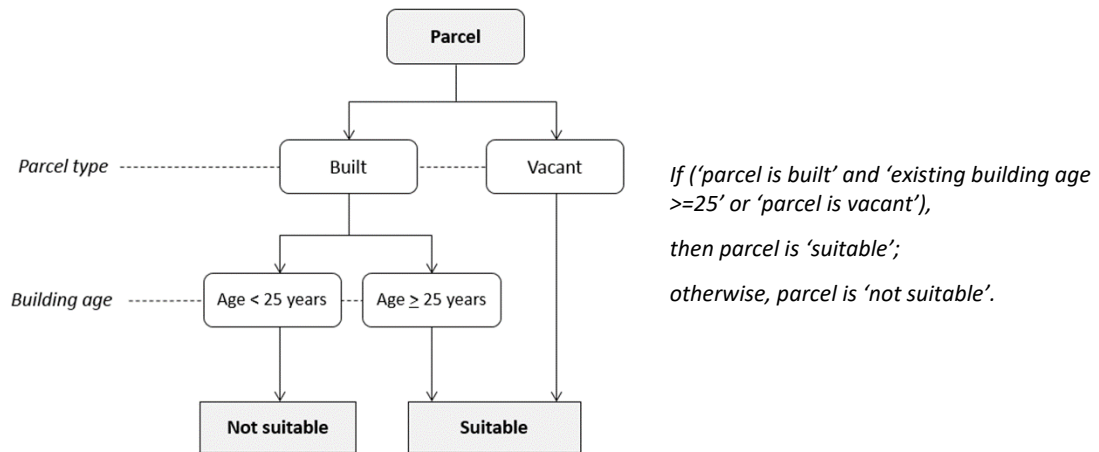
Parcel

Parcel type

Built

Vacant

Building age

Age < 25 years

Age $\geq$ 25 years

Not suitable

Suitable

If ('parcel is built' and 'existing building age >=25' or 'parcel is vacant'),

then parcel is 'suitable';

otherwise, parcel is 'not suitable'.